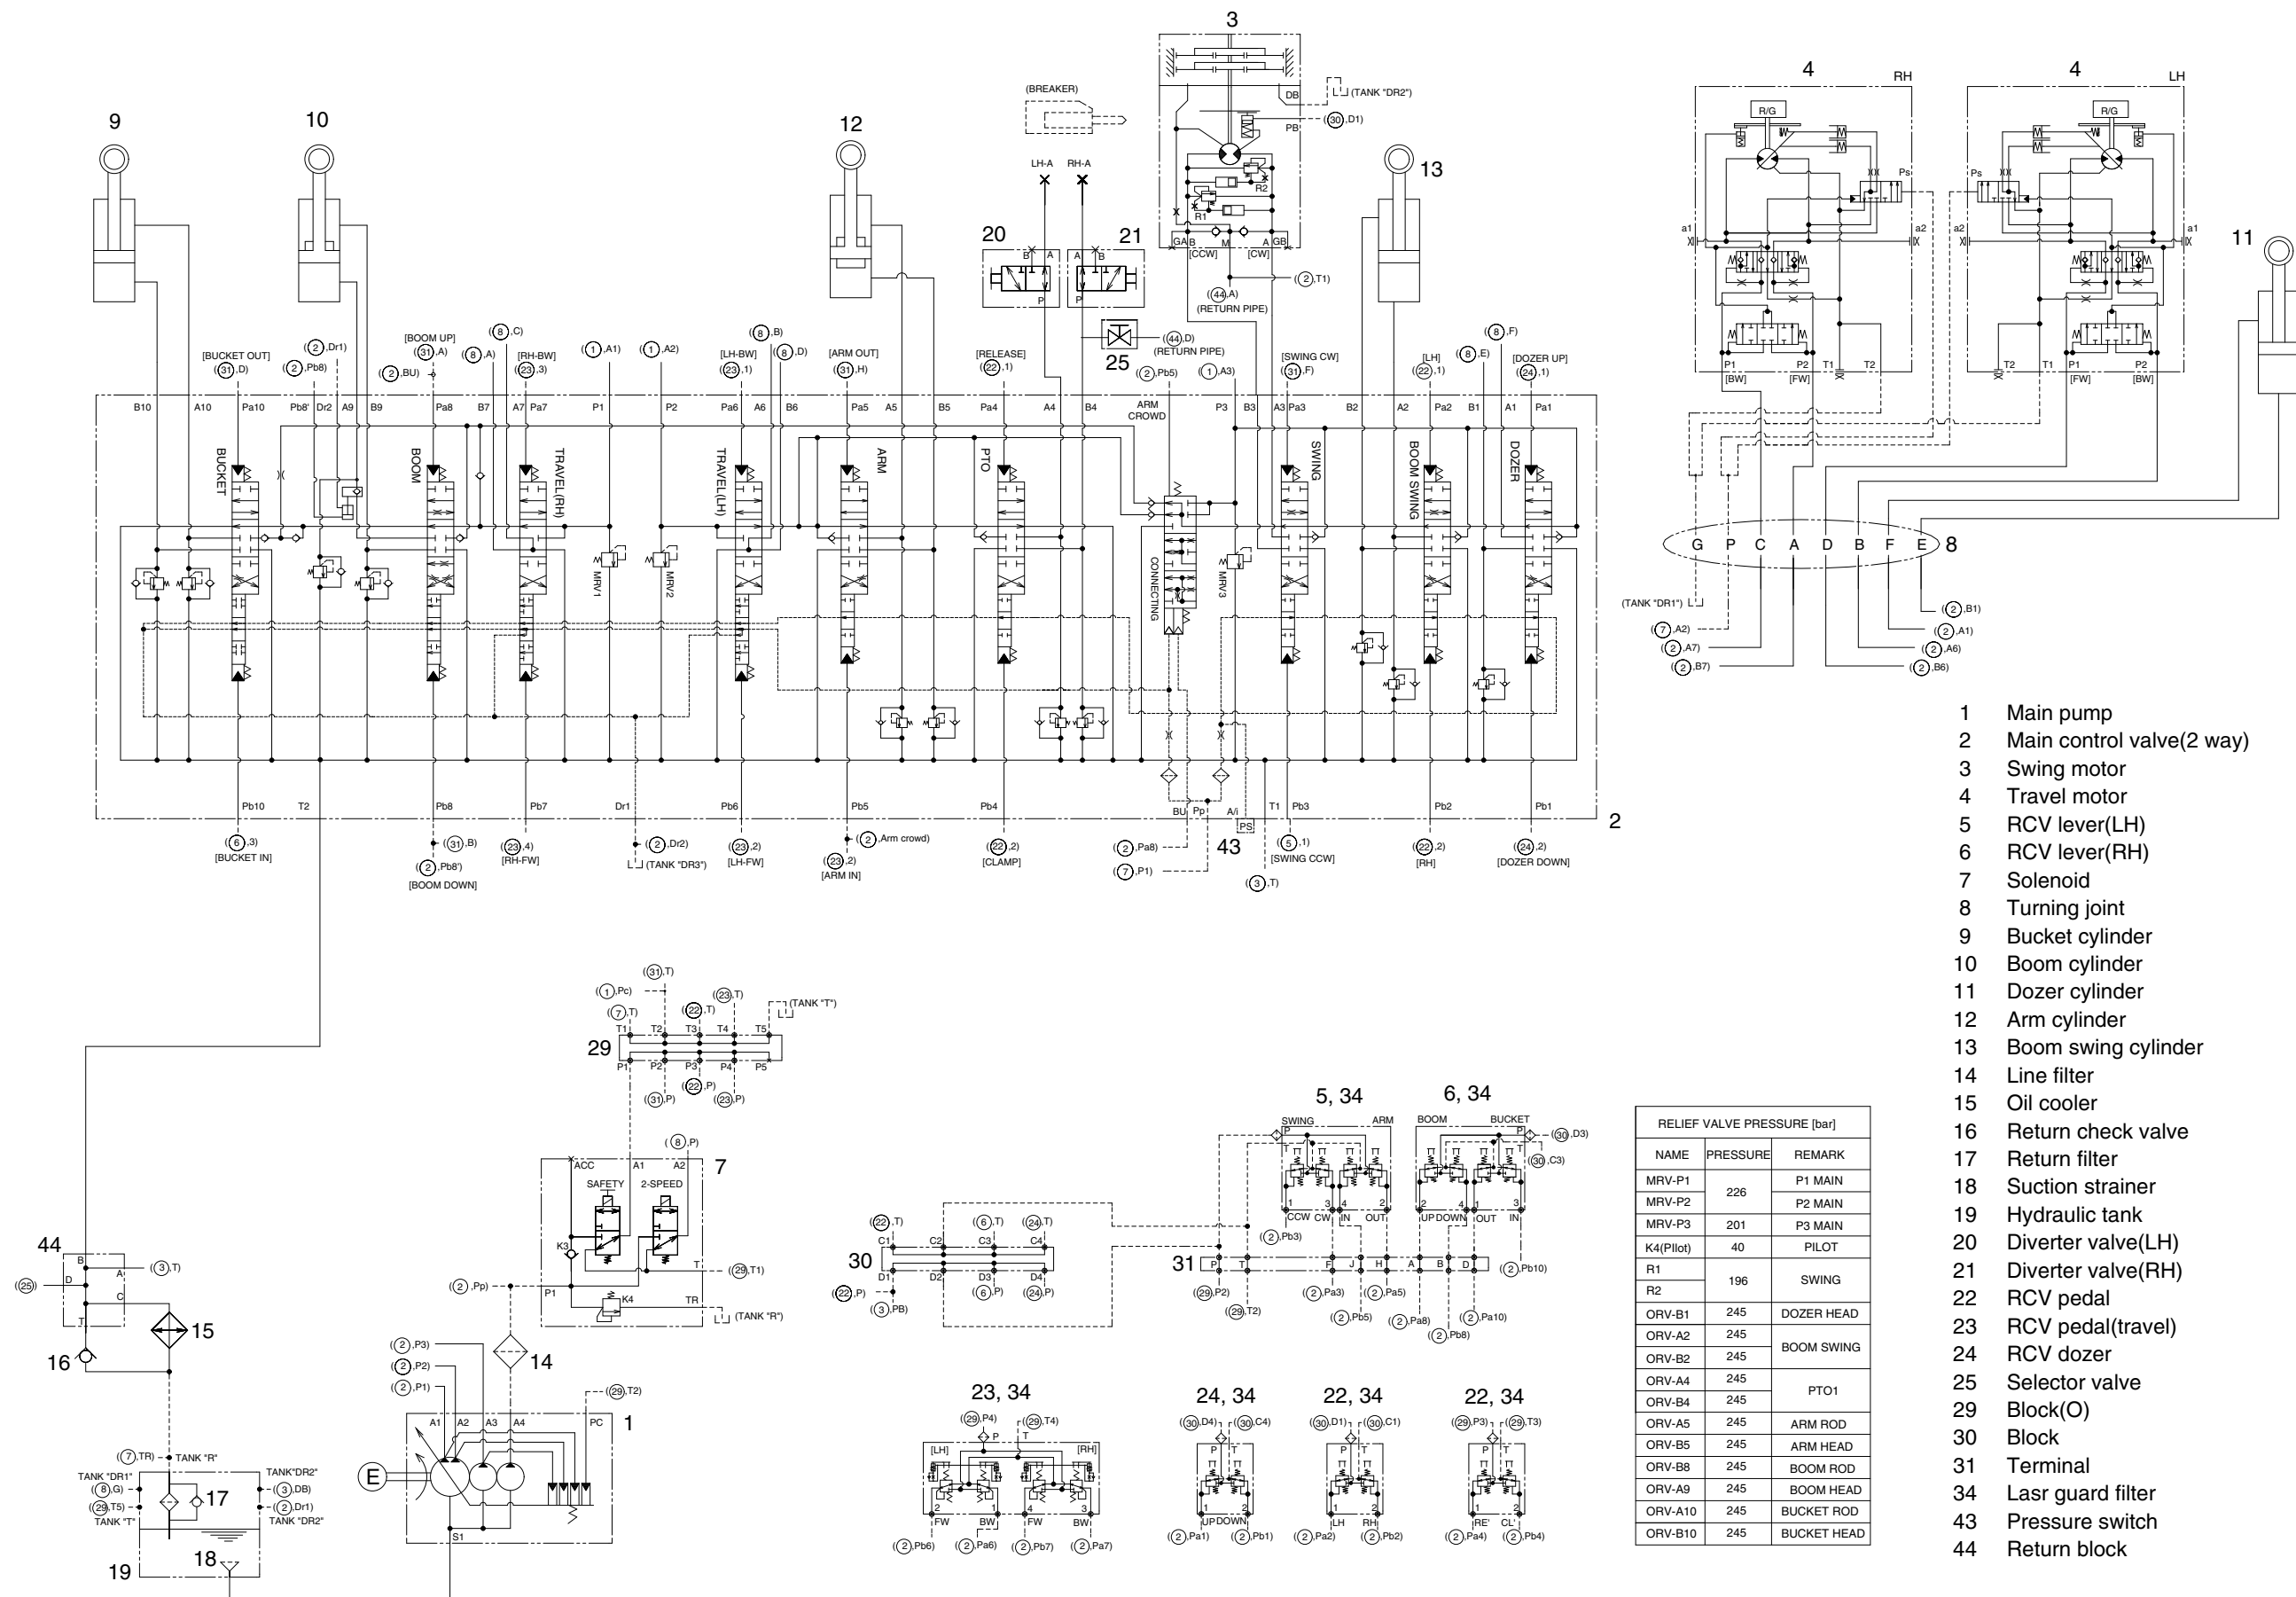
3

(BREAKER)

(TANK "DR2")

DB

PB

((30),D1)

R2

R1

GA B M A GB

[CCW] [CW]

((2),T1)

((44),A)
(RETURN PIPE)

LH-A RH-A

9

10

12

13

4 RH

4 LH

R/G

R/G

Ps

Ps

a1 a2 a2 a1

P1 P2 T1 T2

[BW] [FW]

T2 T1 P1 P2

[FW] [BW]

11

20

21

25

((44),D)
(RETURN PIPE)

[BUCKET OUT]
((31),D)

((2),Dr1)

((2),Pb8)

[BOOM UP]
((31),A)

((2),BU)

((8),A)

((8),C)

[RH-BW]
((23),3)

((1),A1)

((1),A2)

[LH-BW]
((23),1)

((8),B)

((8),D)

[ARM OUT]
((31),H)

[RELEASE]
((22),1)

((2),Pb5)

((1),A3)

[SWING CW]
((31),F)

[LH]
((22),1)

((8),E)

((8),F)

[DOZER UP]
((24),1)

B10 A10 Pa10 Pb8' Dr2 A9 B9 Pa8 B7 A7 Pa7 P1 P2 Pa6 A6 B6 Pa5 A5 B5 Pa4 A4 B4 ARM CROWD P3 B3 A3 Pa3 B2 A2 Pa2 B1 A1 Pa1

BUCKET

BOOM

TRAVEL(RH)

TRAVEL(LH)

ARM

PTO

CONNECTING

SWING

BOOM SWING

DOZER

MRV1

MRV2

MRV3

G P C A D B F E 8

(TANK "DR1")

((7),A2)

((2),A7)

((2),B7)

((2),B1)

((2),A1)

((2),A6)

((2),B6)

Pb10 T2 Pb8 Pb7 Dr1 Pb6 Pb5 Pb4 BU Pp A/i T1 Pb3 Pb2 Pb1

PS

2

((6),3)
[BUCKET IN]

((31),B)

((2),Pb8')
[BOOM DOWN]

((23),4)
[RH-FW]

((2),Dr2)
(TANK "DR3")

((23),2)
[LH-FW]

((2),Arm crowd)

((23),2)
[ARM IN]

((22),2)
[CLAMP]

((2),Pa8)

((7),P1)

43

((5),1)
[SWING CCW]

((3),T)

((22),2)
[RH]

((24),2)
[DOZER DOWN]

((31),T)

((1),Pc)

((7),T)

((22),T)

((23),T)

(TANK "T")

T1 T2 T3 T4 T5

29

P1 P2 P3 P4 P5

((22),P)

((31),P)

((23),P)

((8),P)

ACC A1 A2

7

SAFETY 2-SPEED

K3

((29),T1)

((2),Pp)

P1

K4

TR

(TANK "R")

44

B

D

A

C

T

((25))

((3),T)

15

16

14

((2),P3)

((2),P2)

((2),P1)

((29),T2)

A1 A2 A3 A4 PC

1

E

S1

((7),TR) TANK "R"

TANK "DR1"
((8),G)
((29),T5)
TANK "T"

17

TANK"DR2"
((3),DB)
((2),Dr1)
TANK "DR2"

19

18

((22),T) ((6),T) ((24),T)

C1 C2 C3 C4

30

D1 D2 D3 D4

((22),P) ((6),P) ((24),P)

((3),PB)

5, 34

SWING ARM

P T

1 3 4 2

CCW CW IN OUT

((2),Pb3)

6, 34

BOOM BUCKET

P T

((30),D3)

((30),C3)

2 4 1 3

UP DOWN OUT IN

31

P T F J H A B D

((2),Pb10)

((29),P2)

((29),T2)

((2),Pa3)

((2),Pb5)

((2),Pa5)

((2),Pa8)

((2),Pb8)

((2),Pa10)

23, 34

((29),P4) ((29),T4)

P T

[LH] [RH]

2 1 4 3

FW BW FW BW

((2),Pb6) ((2),Pa6) ((2),Pb7) ((2),Pa7)

24, 34

((30),D4) ((30),C4)

P T

1 2

UP DOWN

((2),Pa1) ((2),Pb1)

22, 34

((30),D1) ((30),C1)

P T

1 2

LH RH

((2),Pa2) ((2),Pb2)

22, 34

((29),P3) ((29),T3)

P T

1 2

RE' CL'

((2),Pa4) ((2),Pb4)

| RELIEF VALVE PRESSURE [bar] | | |
|---|---|---|
| NAME | PRESSURE | REMARK |
| MRV-P1 | 226 | P1 MAIN |
| MRV-P2 | | P2 MAIN |
| MRV-P3 | 201 | P3 MAIN |
| K4(PIlot) | 40 | PILOT |
| R1 | 196 | SWING |
| R2 | | |
| ORV-B1 | 245 | DOZER HEAD |
| ORV-A2 | 245 | BOOM SWING |
| ORV-B2 | 245 | |
| ORV-A4 | 245 | PTO1 |
| ORV-B4 | 245 | |
| ORV-A5 | 245 | ARM ROD |
| ORV-B5 | 245 | ARM HEAD |
| ORV-B8 | 245 | BOOM ROD |
| ORV-A9 | 245 | BOOM HEAD |
| ORV-A10 | 245 | BUCKET ROD |
| ORV-B10 | 245 | BUCKET HEAD |

1 Main pump
2 Main control valve(2 way)
3 Swing motor
4 Travel motor
5 RCV lever(LH)
6 RCV lever(RH)
7 Solenoid
8 Turning joint
9 Bucket cylinder
10 Boom cylinder
11 Dozer cylinder
12 Arm cylinder
13 Boom swing cylinder
14 Line filter
15 Oil cooler
16 Return check valve
17 Return filter
18 Suction strainer
19 Hydraulic tank
20 Diverter valve(LH)
21 Diverter valve(RH)
22 RCV pedal
23 RCV pedal(travel)
24 RCV dozer
25 Selector valve
29 Block(O)
30 Block
31 Terminal
34 Lasr guard filter
43 Pressure switch
44 Return block